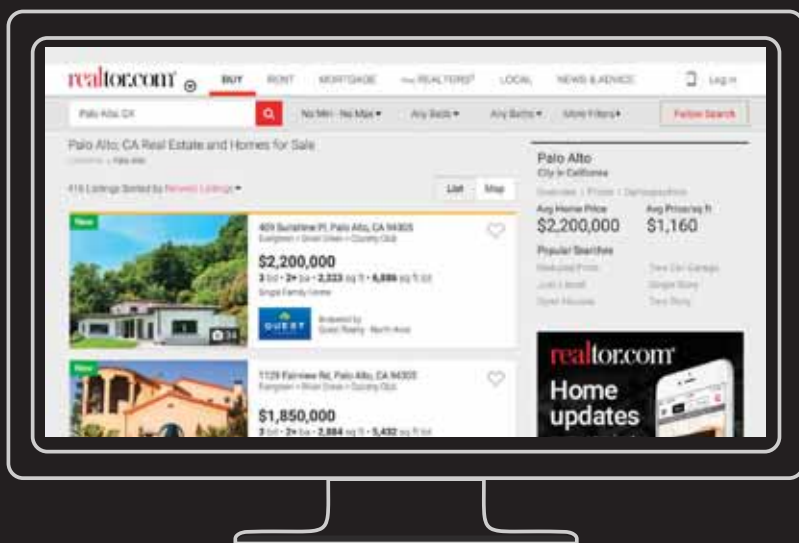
realtor.com

BUY RENT MORTGAGE FIND REALTORS® LOCAL NEWS & ADVICE

Log in

Palo Alto, CA

No Min - No Max ▾ Any Beds ▾ Any Baths ▾ More Filters ▾

Follow Search

Palo Alto, CA Real Estate and Homes for Sale

California > Palo Alto

416 Listings Sorted by Newest Listings ▾

List Map

New

409 Sunshine Pl, Palo Alto, CA 94305

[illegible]

$2,200,000

3 bd • 2+ ba • 2,223 sq ft • 6,886 sq ft lot

Single Family Home

QUEST

Brokered by Quest Realty - North Area

New

1129 Fairview Rd, Palo Alto, CA 94305

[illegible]

$1,850,000

3 bd • 2+ ba • 2,884 sq ft • 5,432 sq ft lot

Palo Alto

City in California

Overview | Photos | Demographics

Avg Home Price

$2,200,000

Avg Price/sq ft

$1,160

Popular Searches

Reduced Price

Just Listed

Open Houses

Two Car Garage

Single Story

Two Story

realtor.com

Home updates